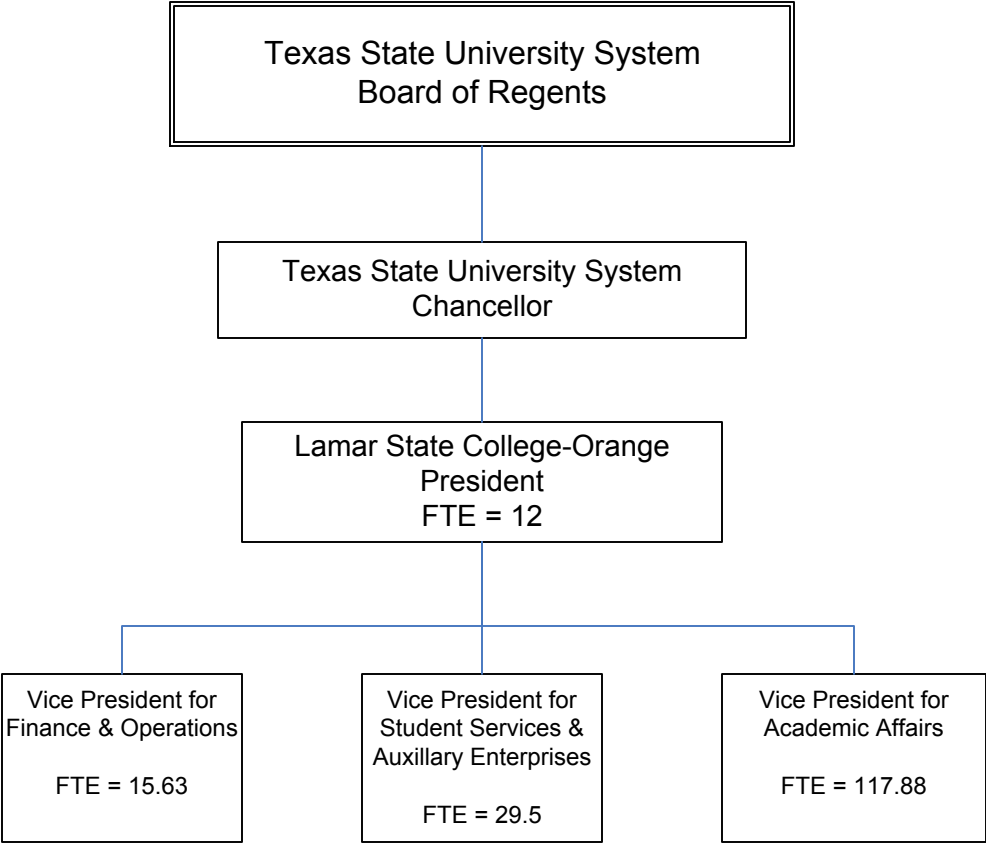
Texas State University System
Board of Regents

Texas State University System
Chancellor

Lamar State College-Orange
President
FTE = 12

Vice President for
Finance & Operations

FTE = 15.63

Vice President for
Student Services &
Auxillary Enterprises

FTE = 29.5

Vice President for
Academic Affairs

FTE = 117.88